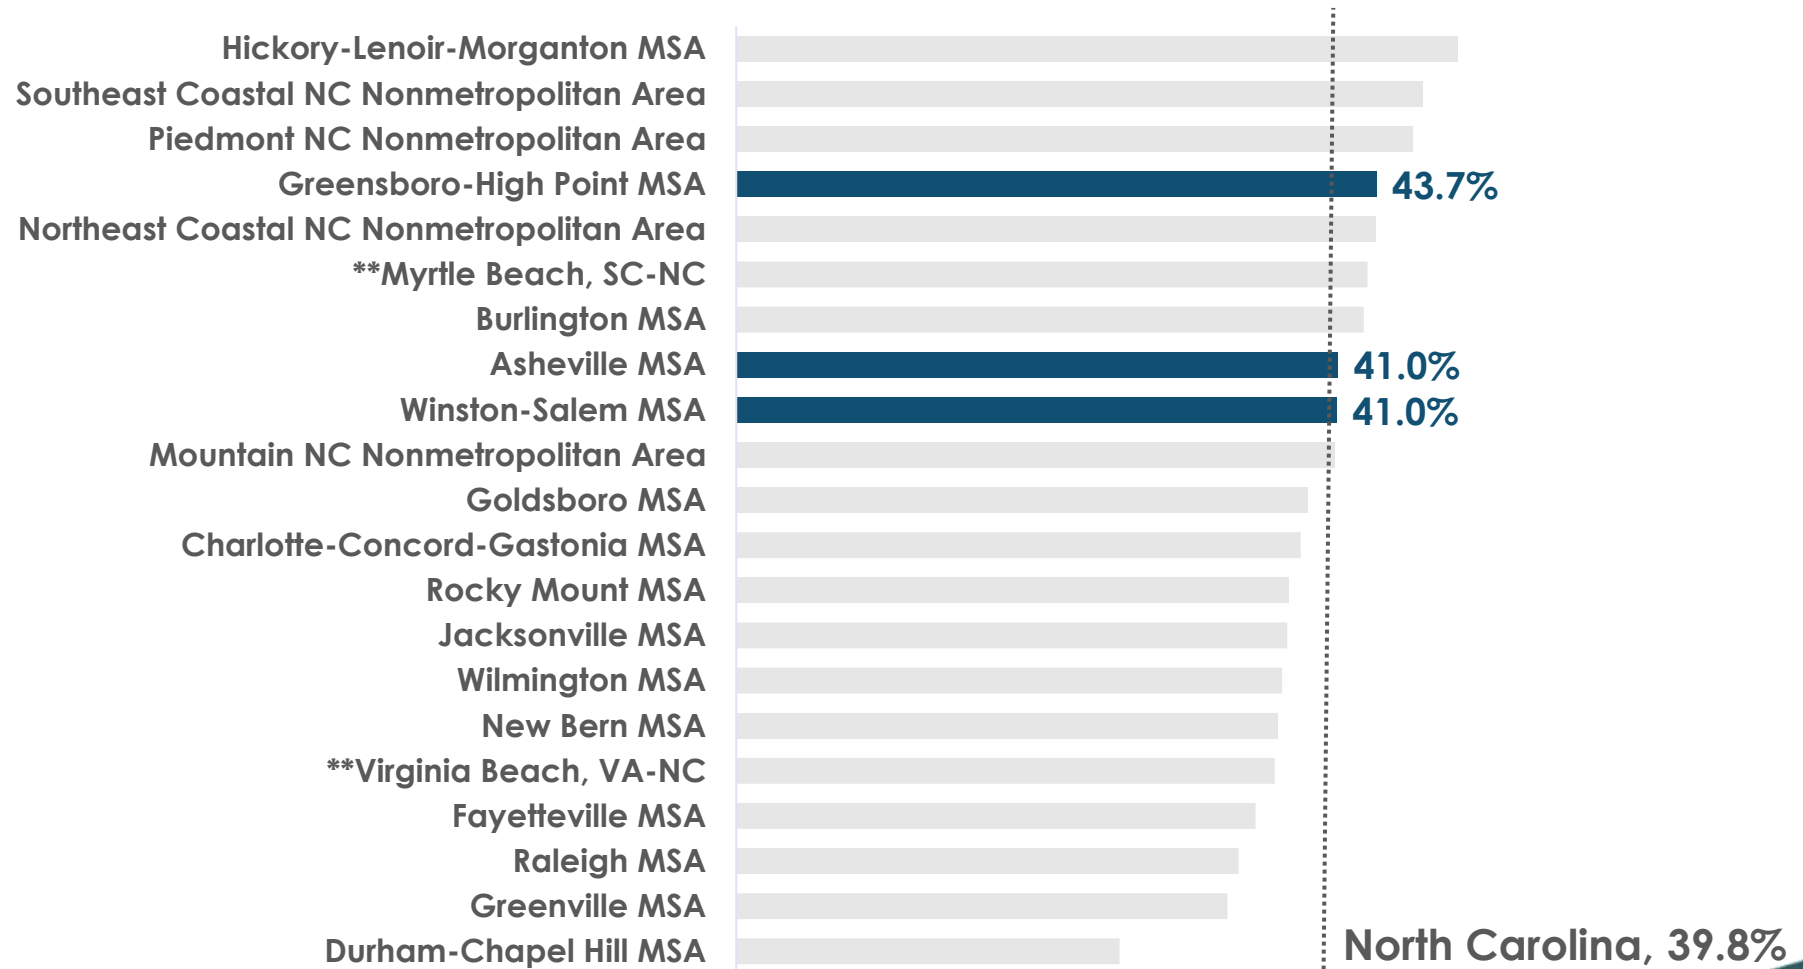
Hickory-Lenoir-Morganton MSA
Southeast Coastal NC Nonmetropolitan Area
Piedmont NC Nonmetropolitan Area
Greensboro-High Point MSA 43.7%
Northeast Coastal NC Nonmetropolitan Area
**Myrtle Beach, SC-NC
Burlington MSA
Asheville MSA 41.0%
Winston-Salem MSA 41.0%
Mountain NC Nonmetropolitan Area
Goldsboro MSA
Charlotte-Concord-Gastonia MSA
Rocky Mount MSA
Jacksonville MSA
Wilmington MSA
New Bern MSA
**Virginia Beach, VA-NC
Fayetteville MSA
Raleigh MSA
Greenville MSA
Durham-Chapel Hill MSA
North Carolina, 39.8%